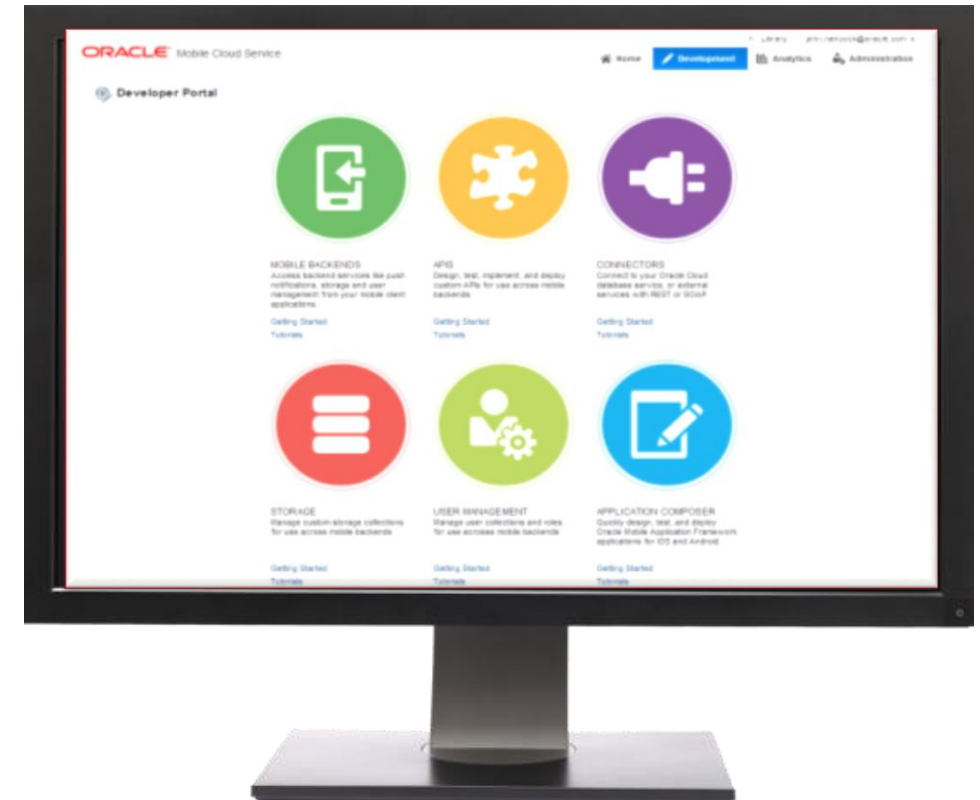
ORACLE Mobile Cloud Service

Library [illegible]

Home Development Analytics Administration

Developer Portal

MOBILE BACKENDS
Access backend services like push notifications, storage and user management from your mobile client applications

Getting Started
Tutorials

APIS
Design, test, implement, and deploy custom APIs for use across mobile backends

Getting Started
Tutorials

CONNECTORS
Connect to your Oracle Cloud database service, or external services with REST or SOAP

Getting Started
Tutorials

STORAGE
Manage custom storage collections for use across mobile backends

Getting Started
Tutorials

USER MANAGEMENT
Manage user collections and roles for use accross mobile backends

Getting Started
Tutorials

APPLICATION COMPOSER
Quickly design, test, and deploy Oracle Mobile Application Framework applications for iOS and Android

Getting Started
Tutorials